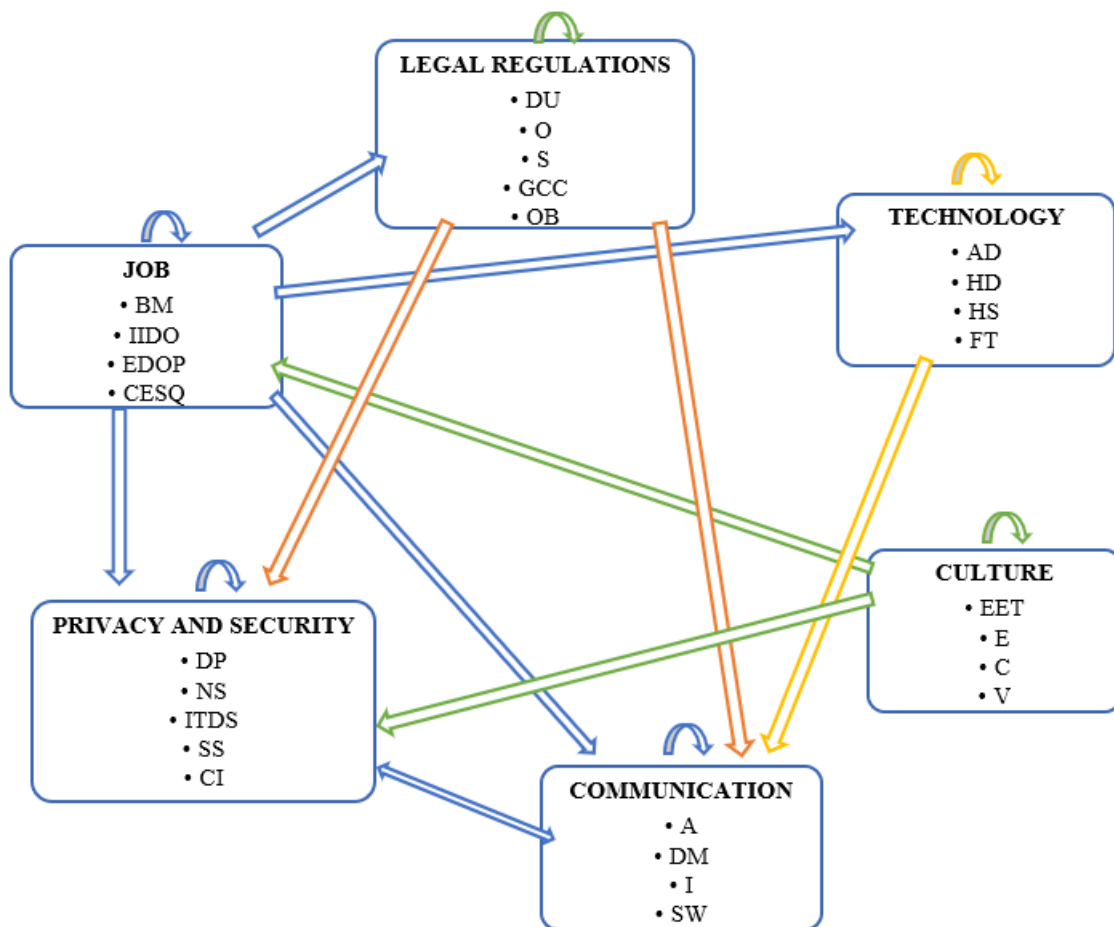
LEGAL REGULATIONS
• DU
• O
• S
• GCC
• OB

TECHNOLOGY
• AD
• HD
• HS
• FT

JOB
• BM
• IIDO
• EDOP
• CESQ

CULTURE
• EET
• E
• C
• V

PRIVACY AND SECURITY
• DP
• NS
• ITDS
• SS
• CI

COMMUNICATION
• A
• DM
• I
• SW